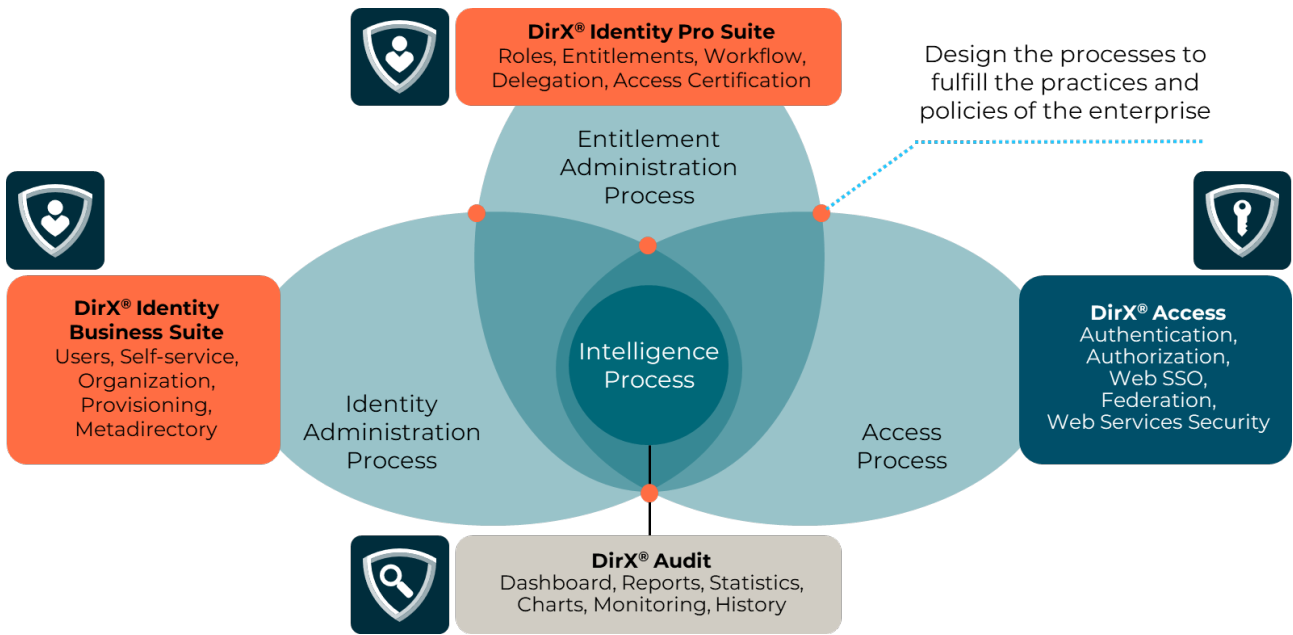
DirX® Identity Pro Suite
Roles, Entitlements, Workflow, Delegation, Access Certification

Design the processes to fulfill the practices and policies of the enterprise

Entitlement Administration Process

DirX® Identity Business Suite
Users, Self-service, Organization, Provisioning, Metadirectory

Intelligence Process

Identity Administration Process

Access Process

DirX® Access
Authentication, Authorization, Web SSO, Federation, Web Services Security

DirX® Audit
Dashboard, Reports, Statistics, Charts, Monitoring, History